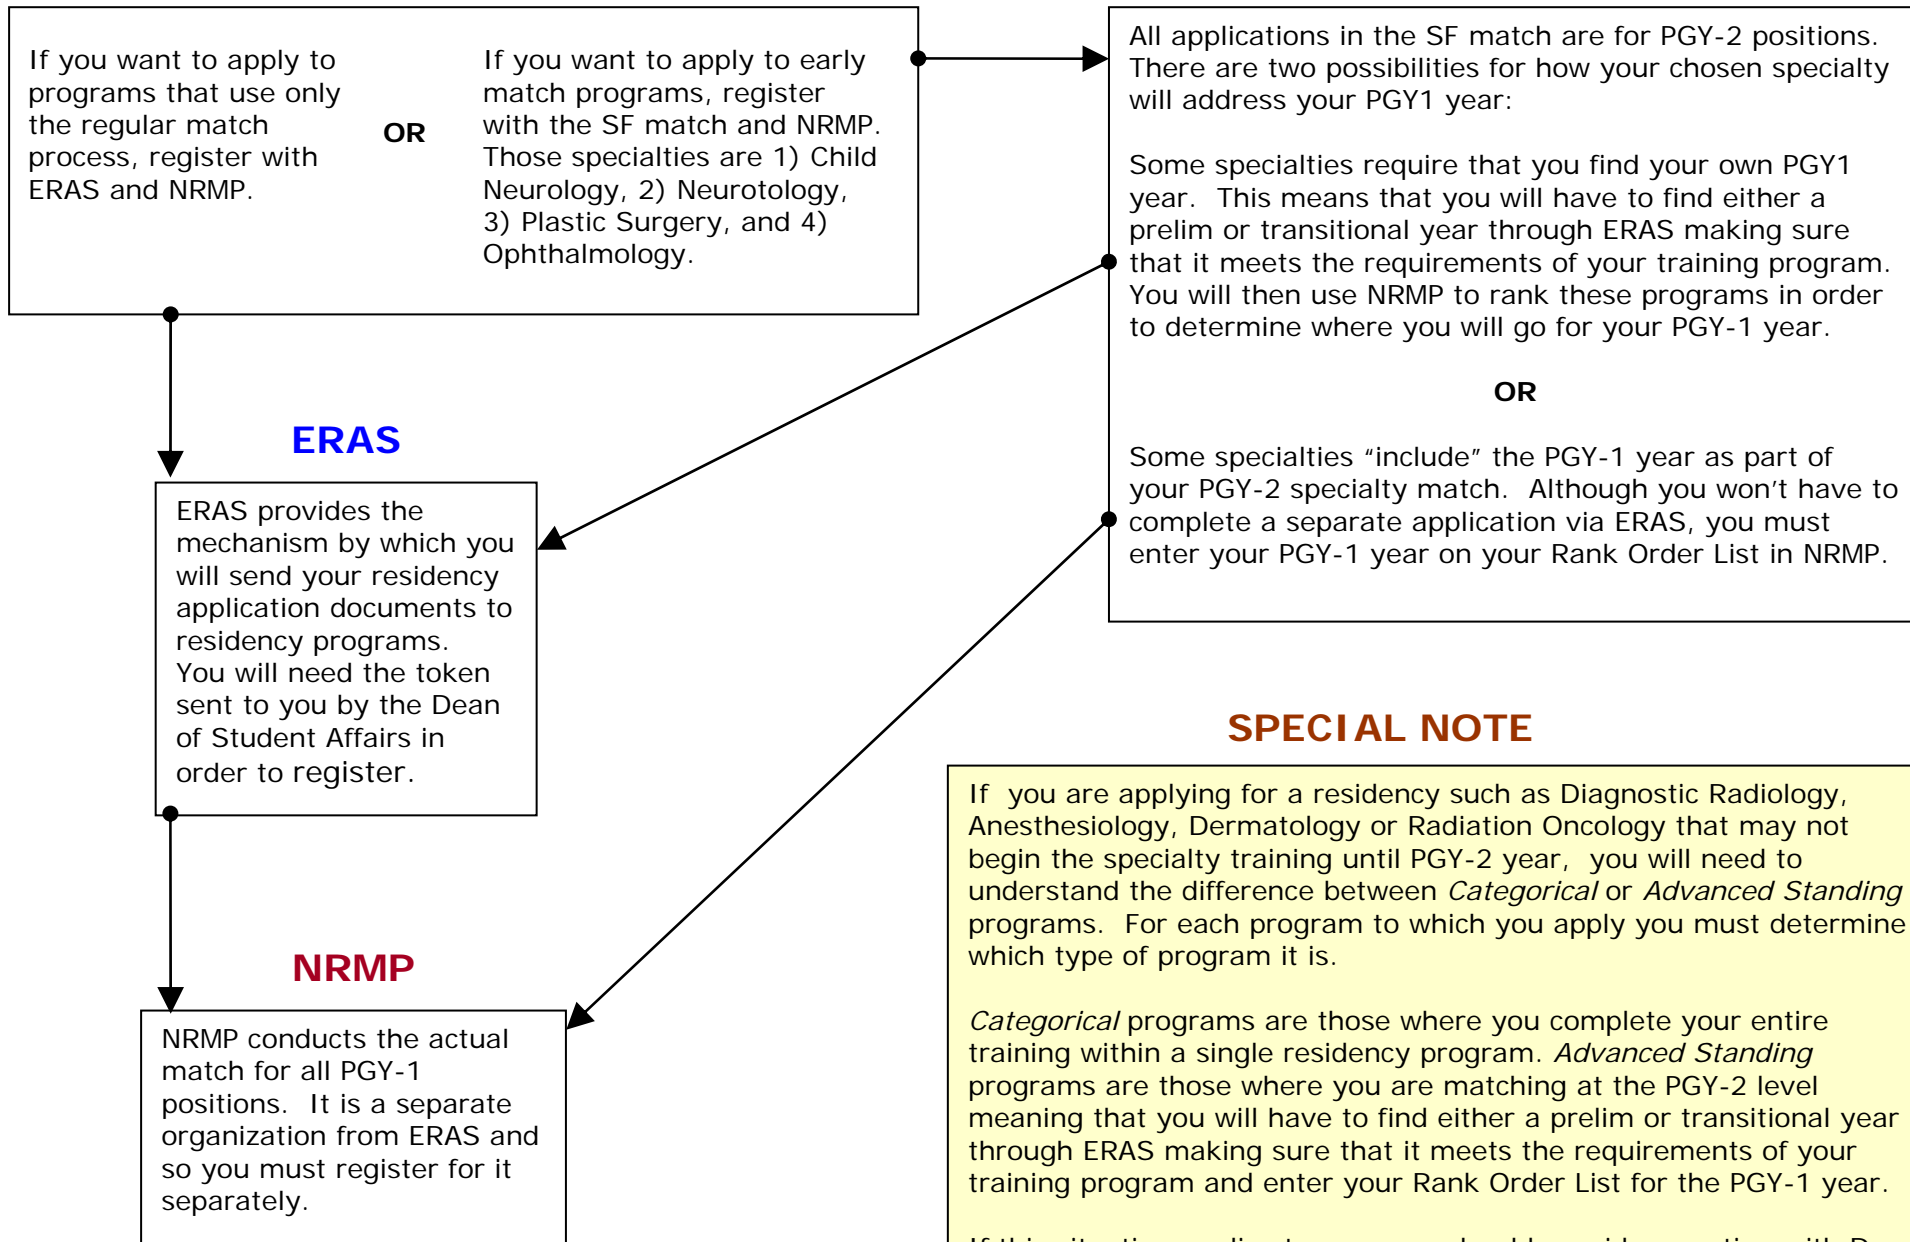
If you want to apply to programs that use only the regular match process, register with ERAS and NRMP.

OR

If you want to apply to early match programs, register with the SF match and NRMP. Those specialties are 1) Child Neurology, 2) Neurotology, 3) Plastic Surgery, and 4) Ophthalmology.

All applications in the SF match are for PGY-2 positions. There are two possibilities for how your chosen specialty will address your PGY1 year:

Some specialties require that you find your own PGY1 year. This means that you will have to find either a prelim or transitional year through ERAS making sure that it meets the requirements of your training program. You will then use NRMP to rank these programs in order to determine where you will go for your PGY-1 year.

OR

Some specialties “include” the PGY-1 year as part of your PGY-2 specialty match. Although you won’t have to complete a separate application via ERAS, you must enter your PGY-1 year on your Rank Order List in NRMP.

ERAS

ERAS provides the mechanism by which you will send your residency application documents to residency programs. You will need the token sent to you by the Dean of Student Affairs in order to register.

NRMP

NRMP conducts the actual match for all PGY-1 positions. It is a separate organization from ERAS and so you must register for it separately.

SPECIAL NOTE

If you are applying for a residency such as Diagnostic Radiology, Anesthesiology, Dermatology or Radiation Oncology that may not begin the specialty training until PGY-2 year, you will need to understand the difference between *Categorical* or *Advanced Standing* programs. For each program to which you apply you must determine which type of program it is.

*Categorical* programs are those where you complete your entire training within a single residency program. *Advanced Standing* programs are those where you are matching at the PGY-2 level meaning that you will have to find either a prelim or transitional year through ERAS making sure that it meets the requirements of your training program and enter your Rank Order List for the PGY-1 year.

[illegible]